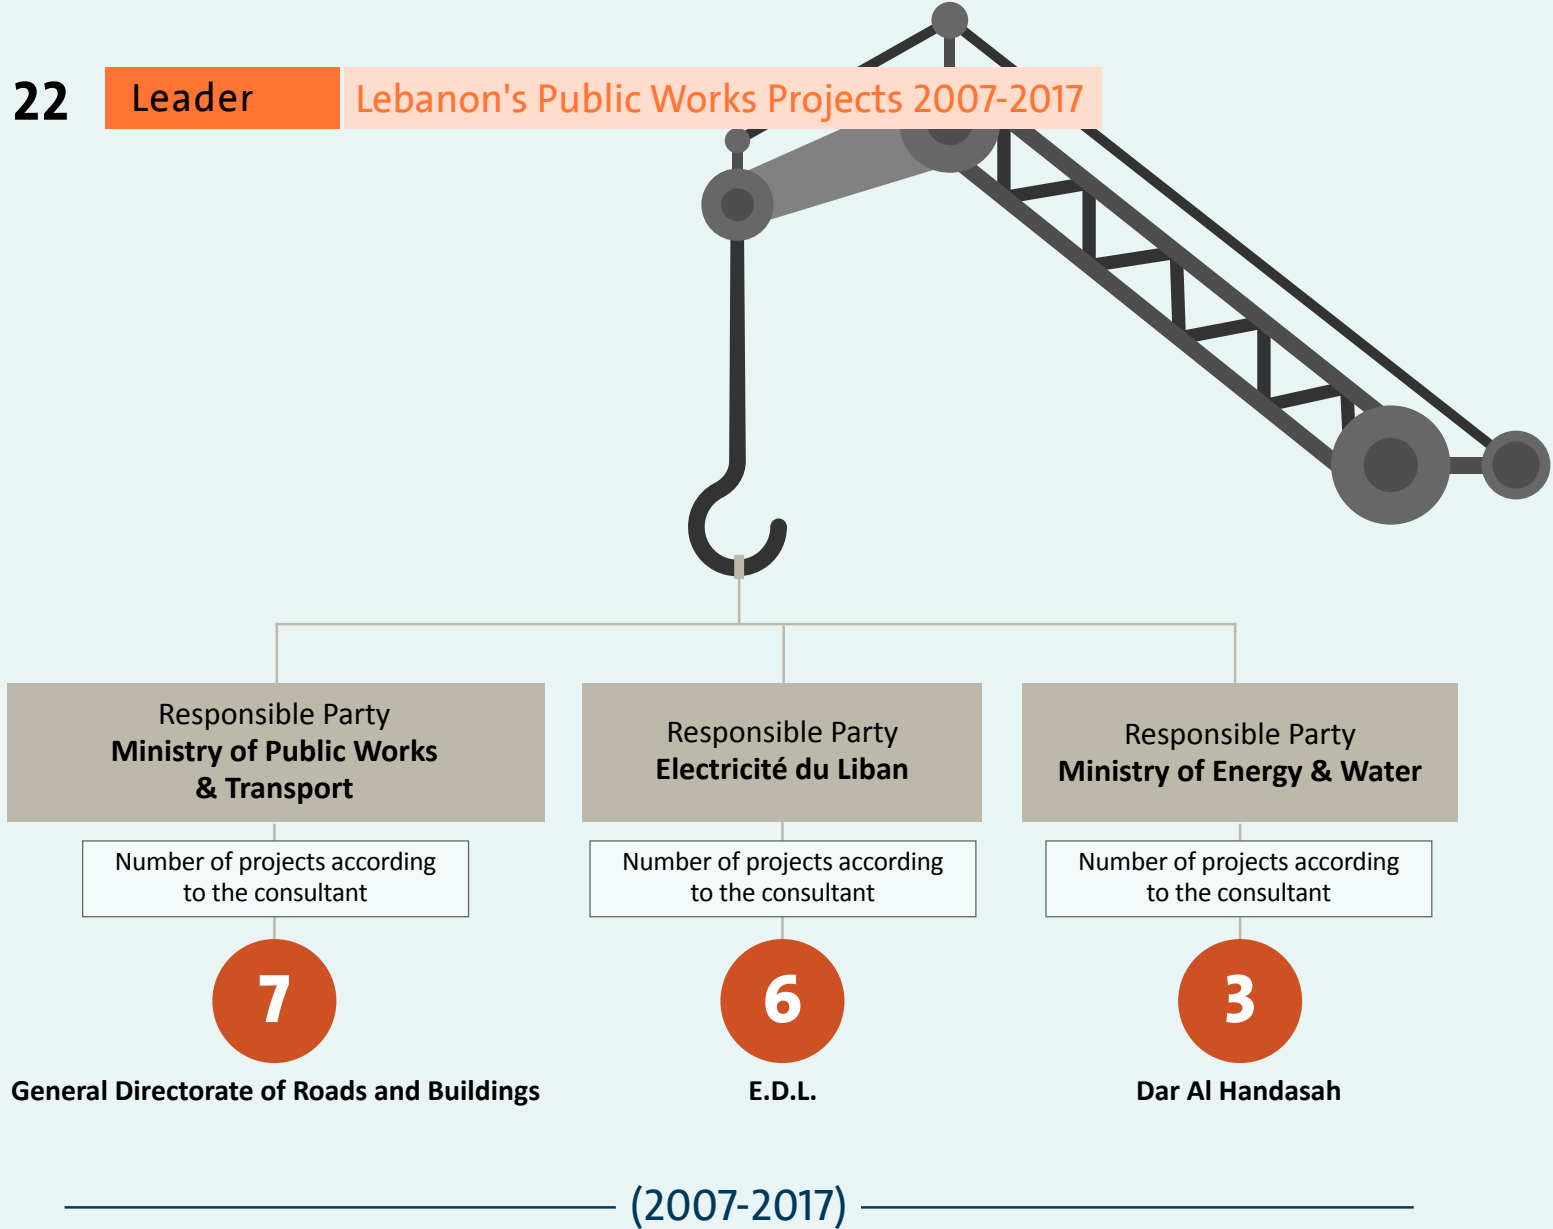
22 Leader Lebanon's Public Works Projects 2007-2017

Responsible Party
**Ministry of Public Works & Transport**

Number of projects according to the consultant

7

General Directorate of Roads and Buildings

Responsible Party
**Electricité du Liban**

Number of projects according to the consultant

6

E.D.L.

Responsible Party
**Ministry of Energy & Water**

Number of projects according to the consultant

3

Dar Al Handasah

(2007-2017)